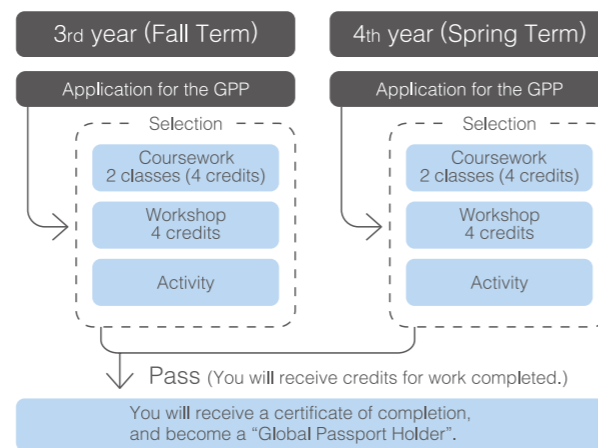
3rd year (Fall Term)

4th year (Spring Term)

Application for the GPP

Selection

Coursework
2 classes (4 credits)

Workshop
4 credits

Activity

Application for the GPP

Selection

Coursework
2 classes (4 credits)

Workshop
4 credits

Activity

Pass (You will receive credits for work completed.)

You will receive a certificate of completion, and become a "Global Passport Holder".